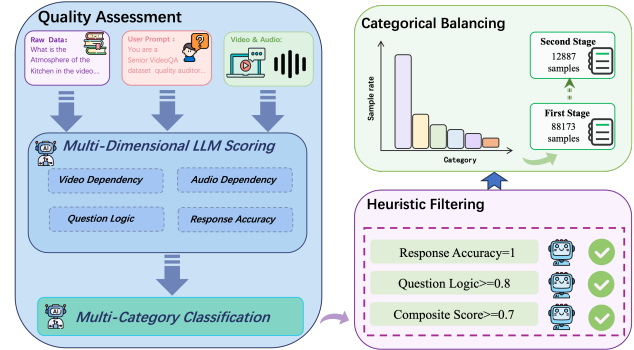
Quality Assessment

Raw Data:
What is the Atmosphere of the Kitchen in the video...

User Prompt :
You are a Senior VideoQA dataset quality auditor...

Video & Audio:

Multi-Dimensional LLM Scoring

Video Dependency

Audio Dependency

Question Logic

Response Accuracy

Multi-Category Classification

Categorical Balancing

Sample rate

Category

Second Stage
12887 samples

First Stage
88173 samples

Heuristic Filtering

Response Accuracy=1

Question Logic>=0.8

Composite Score>=0.7